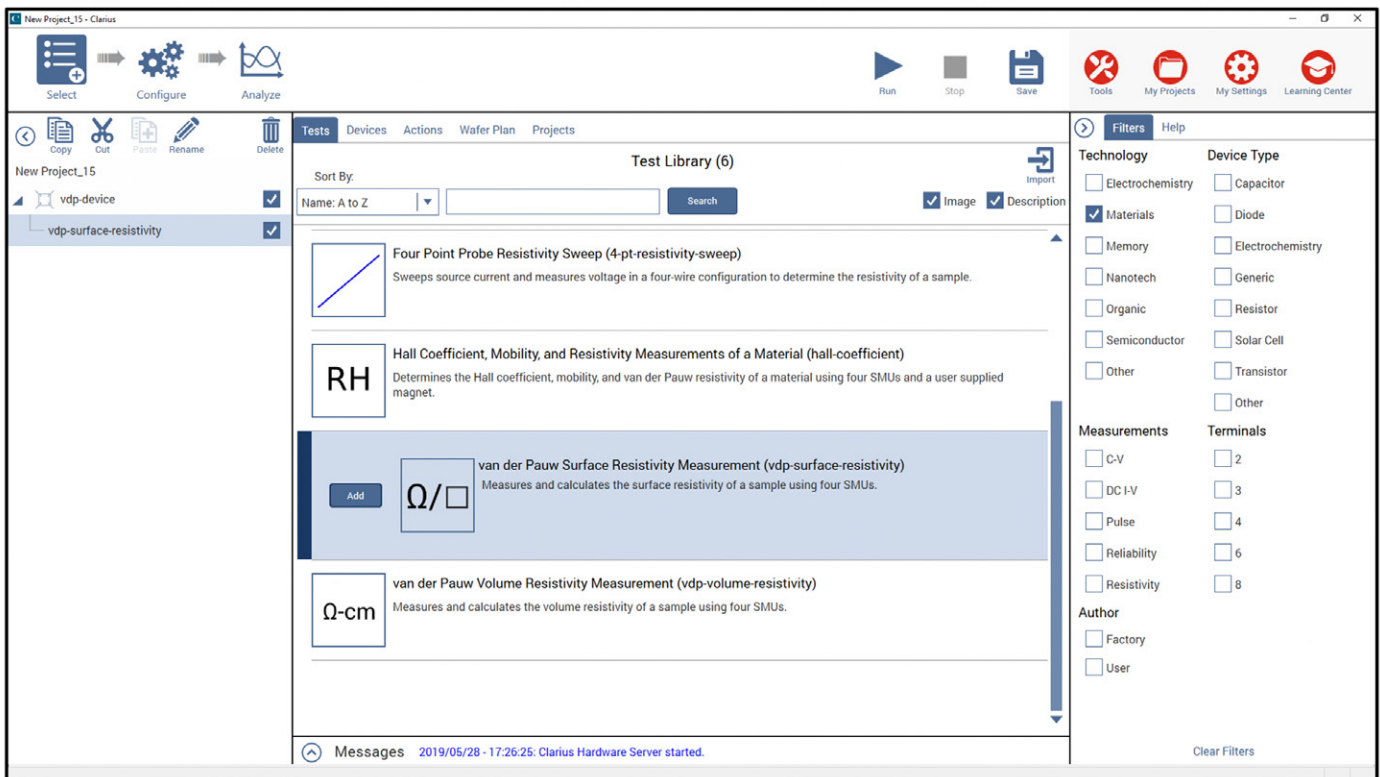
New Project_15 - Clarius

Select
Configure
Analyze

Run
Stop
Save
Tools
My Projects
My Settings
Learning Center

Copy
Cut
Paste
Rename
Delete

New Project_15
vdp-device
vdp-surface-resistivity

Tests
Devices
Actions
Wafer Plan
Projects

Test Library (6)

Import

Sort By:
Name: A to Z
Search
Image
Description

Four Point Probe Resistivity Sweep (4-pt-resistivity-sweep)
Sweeps source current and measures voltage in a four-wire configuration to determine the resistivity of a sample.

RH
Hall Coefficient, Mobility, and Resistivity Measurements of a Material (hall-coefficient)
Determines the Hall coefficient, mobility, and van der Pauw resistivity of a material using four SMUs and a user supplied magnet.

Add
Ω/□
van der Pauw Surface Resistivity Measurement (vdp-surface-resistivity)
Measures and calculates the surface resistivity of a sample using four SMUs.

Ω-cm
van der Pauw Volume Resistivity Measurement (vdp-volume-resistivity)
Measures and calculates the volume resistivity of a sample using four SMUs.

Messages
2019/05/28 - 17:26:25: Clarius Hardware Server started.

Filters
Help

Technology
Electrochemistry
Materials
Memory
Nanotech
Organic
Semiconductor
Other

Device Type
Capacitor
Diode
Electrochemistry
Generic
Resistor
Solar Cell
Transistor
Other

Measurements
C-V
DC I-V
Pulse
Reliability
Resistivity

Terminals
2
3
4
6
8

Author
Factory
User

Clear Filters